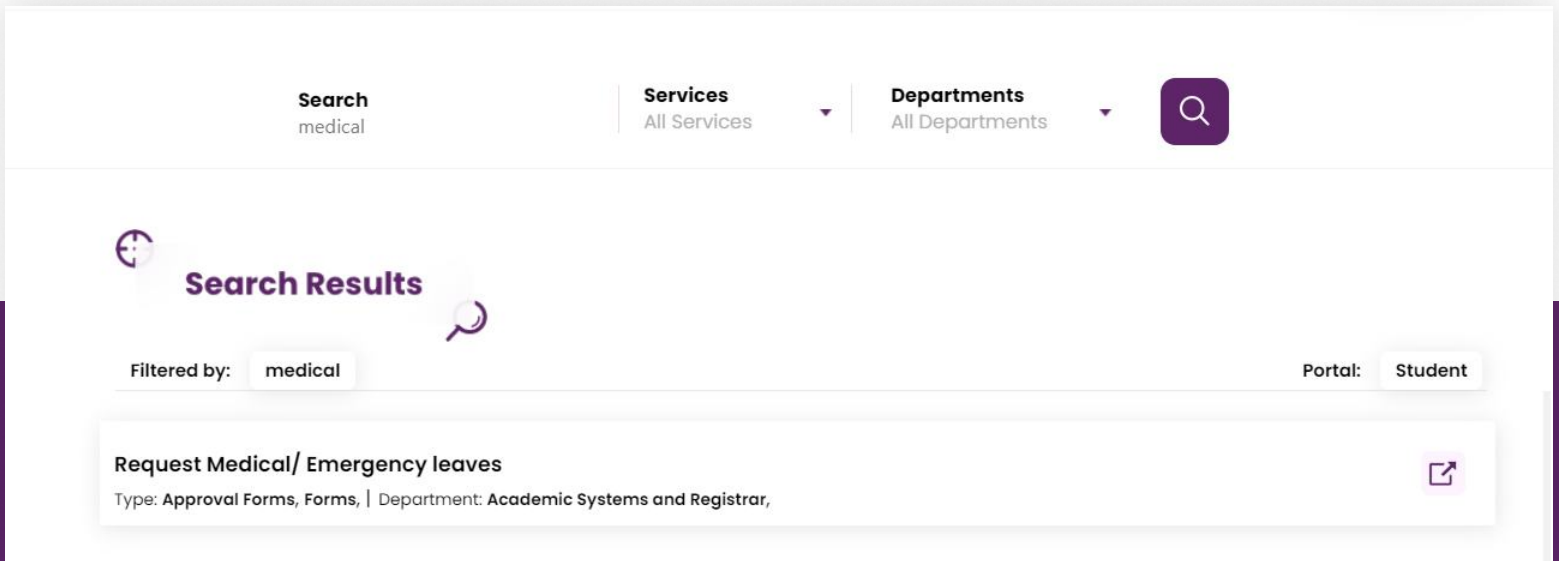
Search
medical

Services
All Services

Departments
All Departments

Search Results

Filtered by: medical

Portal: Student

Request Medical/ Emergency leaves
Type: Approval Forms, Forms, | Department: Academic Systems and Registrar,